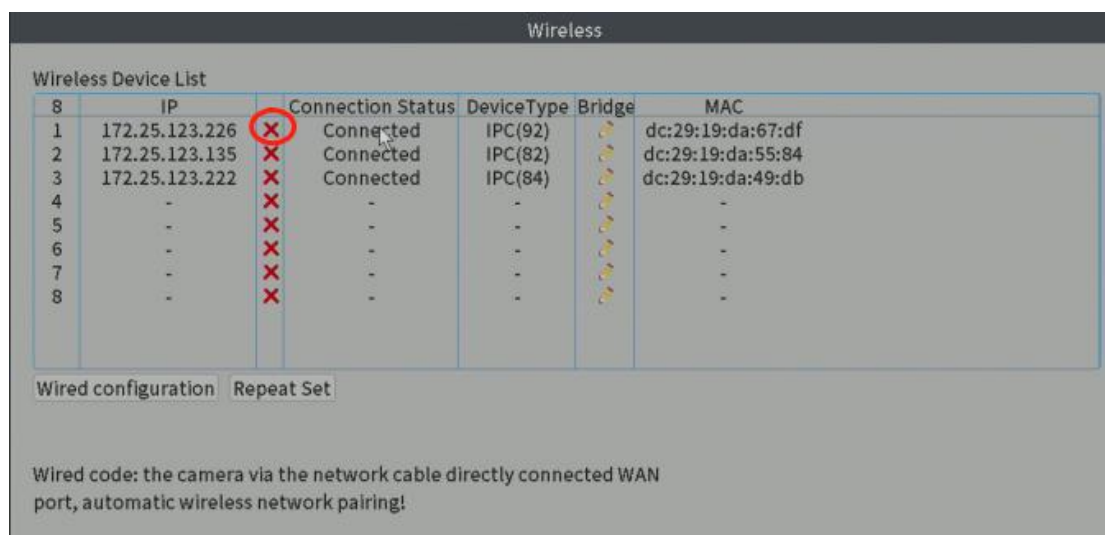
Wireless

Wireless Device List

| 8 | IP | | Connection Status | DeviceType | Bridge | MAC |
|---|---|---|---|---|---|---|
| 1 | 172.25.123.226 | × | Connected | IPC(92) | | dc:29:19:da:67:df |
| 2 | 172.25.123.135 | × | Connected | IPC(82) | | dc:29:19:da:55:84 |
| 3 | 172.25.123.222 | × | Connected | IPC(84) | | dc:29:19:da:49:db |
| 4 | - | × | - | - | | - |
| 5 | - | × | - | - | | - |
| 6 | - | × | - | - | | - |
| 7 | - | × | - | - | | - |
| 8 | - | × | - | - | | - |

Wired configuration   Repeat Set

Wired code: the camera via the network cable directly connected WAN port, automatic wireless network pairing!